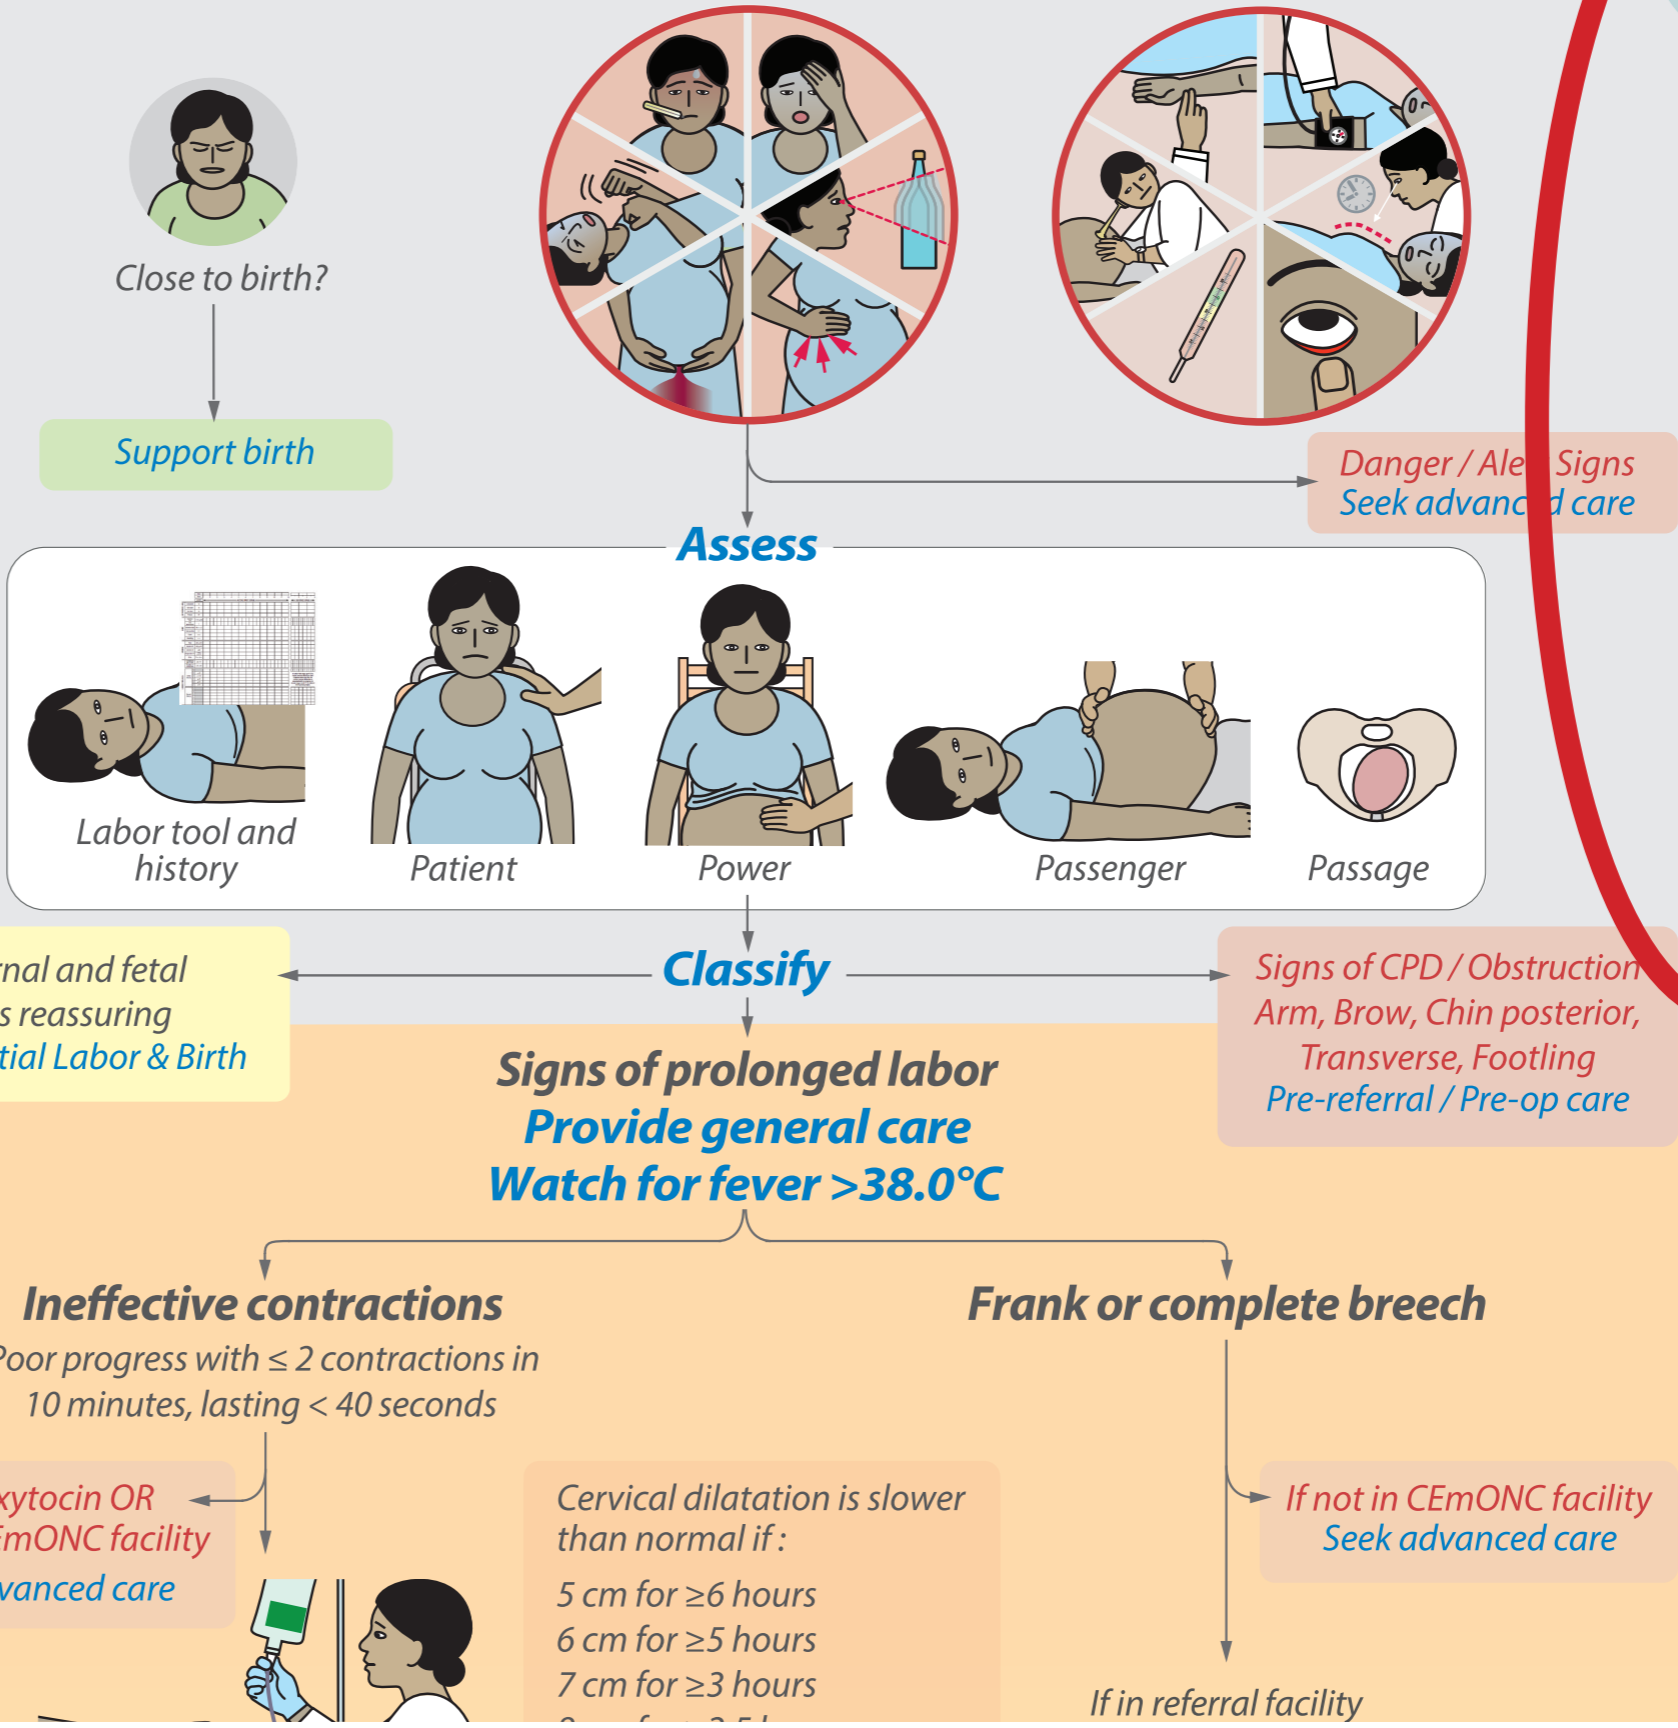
Close to birth?

Support birth

Danger / Ale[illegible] Signs
Seek advanc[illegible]d care

Assess

Labor tool and history

Patient

Power

Passenger

Passage

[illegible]nal and fetal
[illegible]s reassuring
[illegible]tial Labor & Birth

Classify

Signs of CPD / Obstruction
Arm, Brow, Chin posterior,
Transverse, Footling
Pre-referral / Pre-op care

Signs of prolonged labor
Provide general care
Watch for fever >38.0°C

Ineffective contractions
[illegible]oor progress with ≤ 2 contractions in 10 minutes, lasting < 40 seconds

Frank or complete breech

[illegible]xytocin OR
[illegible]mONC facility
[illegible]vanced care

Cervical dilatation is slower than normal if :
5 cm for ≥6 hours
6 cm for ≥5 hours
7 cm for ≥3 hours
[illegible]

If not in CEmONC facility
Seek advanced care

If in referral facility